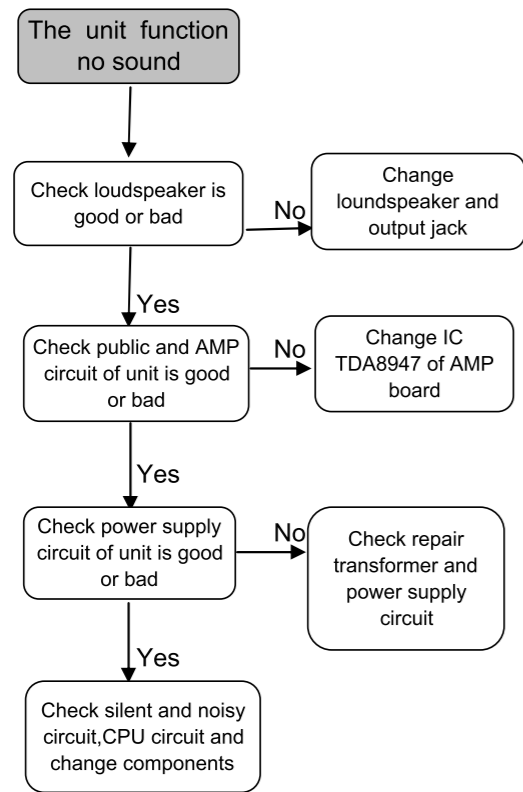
The unit function no sound

Check loudspeaker is good or bad

No

Change loundspeaker and output jack

Yes

Check public and AMP circuit of unit is good or bad

No

Change IC TDA8947 of AMP board

Yes

Check power supply circuit of unit is good or bad

No

Check repair transformer and power supply circuit

Yes

Check silent and noisy circuit,CPU circuit and change components